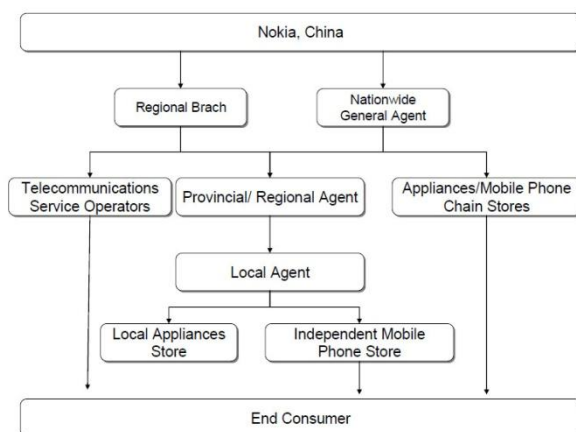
Nokia, China

Regional Brach

Nationwide General Agent

Telecommunications Service Operators

Provincial/ Regional Agent

Appliances/Mobile Phone Chain Stores

Local Agent

Local Appliances Store

Independent Mobile Phone Store

End Consumer